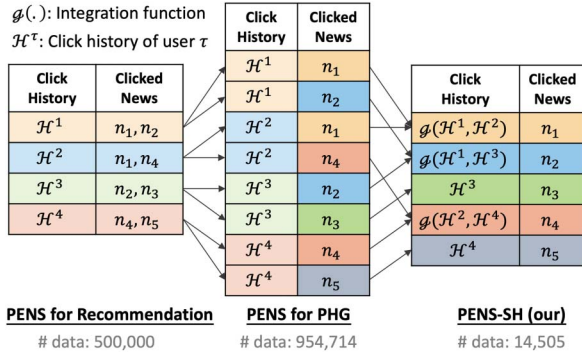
$\mathcal{g}(.)$: Integration function
$\mathcal{H}^{\tau}$: Click history of user $\tau$

| Click History | Clicked News |
|---|---|
| $\mathcal{H}^1$ | $n_1, n_2$ |
| $\mathcal{H}^2$ | $n_1, n_4$ |
| $\mathcal{H}^3$ | $n_2, n_3$ |
| $\mathcal{H}^4$ | $n_4, n_5$ |

| Click History | Clicked News |
|---|---|
| $\mathcal{H}^1$ | $n_1$ |
| $\mathcal{H}^1$ | $n_2$ |
| $\mathcal{H}^2$ | $n_1$ |
| $\mathcal{H}^2$ | $n_4$ |
| $\mathcal{H}^3$ | $n_2$ |
| $\mathcal{H}^3$ | $n_3$ |
| $\mathcal{H}^4$ | $n_4$ |
| $\mathcal{H}^4$ | $n_5$ |

| Click History | Clicked News |
|---|---|
| $\mathcal{g}(\mathcal{H}^1, \mathcal{H}^2)$ | $n_1$ |
| $\mathcal{g}(\mathcal{H}^1, \mathcal{H}^3)$ | $n_2$ |
| $\mathcal{H}^3$ | $n_3$ |
| $\mathcal{g}(\mathcal{H}^2, \mathcal{H}^4)$ | $n_4$ |
| $\mathcal{H}^4$ | $n_5$ |

PENS for Recommendation
# data: 500,000

PENS for PHG
# data: 954,714

PENS-SH (our)
# data: 14,505